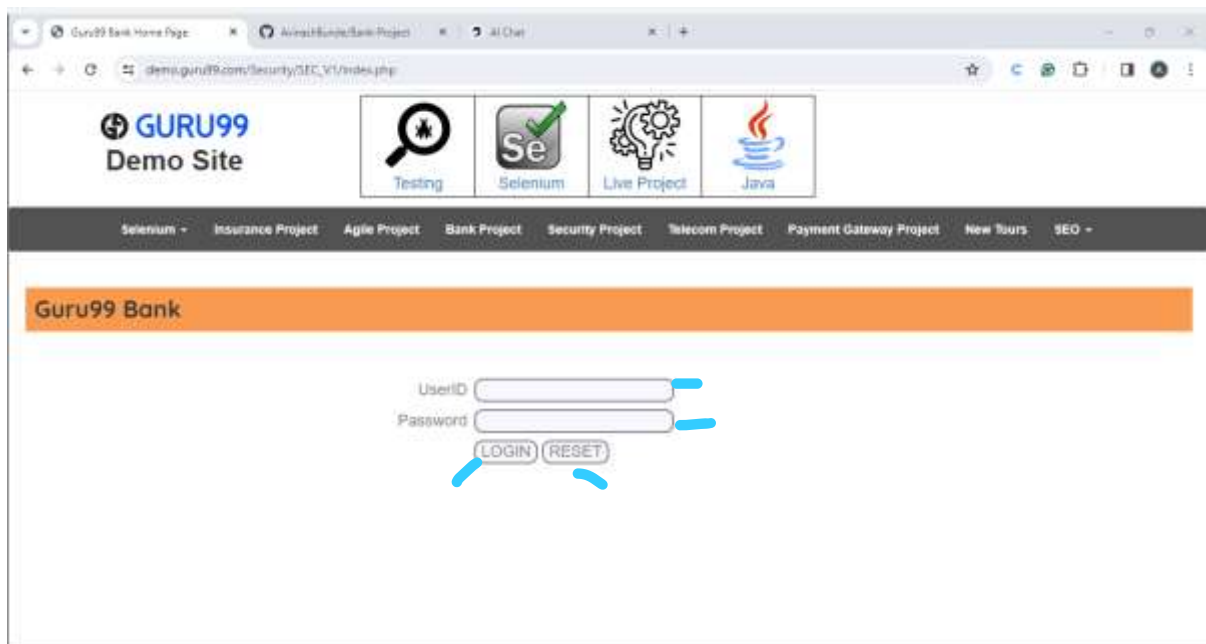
Guru99 Bank Home Page
AvinashBundele/Bank-Project
AI Chat
demo.guru99.com/Security/SEC_V1/index.php

GURU99
Demo Site

Testing
Se
Selenium
Live Project
Java

Selenium ▾ Insurance Project Agile Project Bank Project Security Project Telecom Project Payment Gateway Project New Tours SEO ▾

Guru99 Bank

UserID
Password
LOGIN RESET